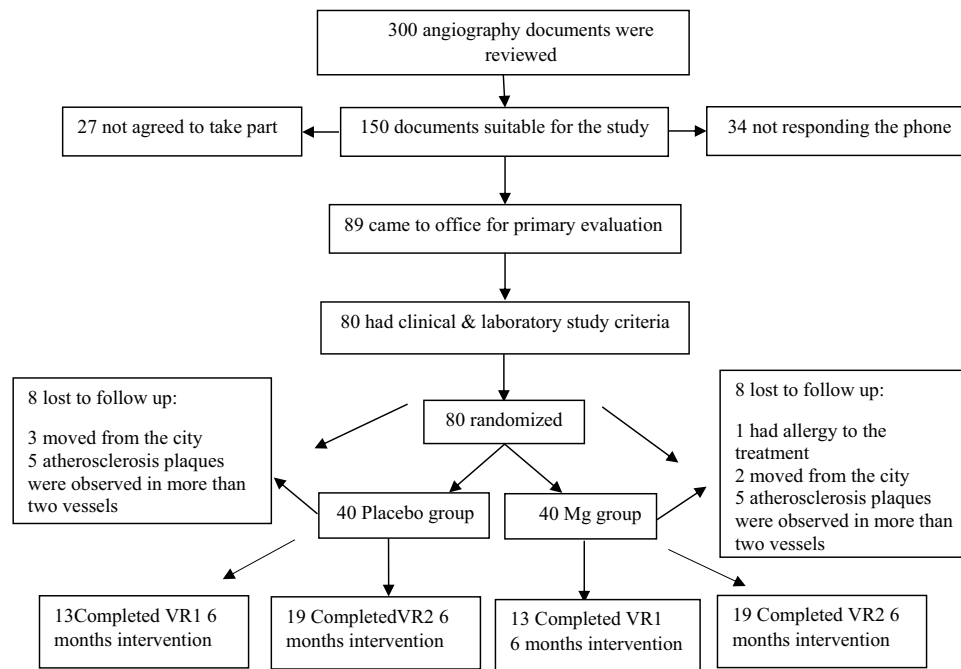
300 angiography documents were reviewed

27 not agreed to take part

150 documents suitable for the study

34 not responding the phone

89 came to office for primary evaluation

80 had clinical & laboratory study criteria

8 lost to follow up:

3 moved from the city
5 atherosclerosis plaques were observed in more than two vessels

80 randomized

8 lost to follow up:

1 had allergy to the treatment
2 moved from the city
5 atherosclerosis plaques were observed in more than two vessels

40 Placebo group

40 Mg group

13Completed VR1 6 months intervention

19 CompletedVR2 6 months intervention

13 Completed VR1 6 months intervention

19 Completed VR2 6 months intervention